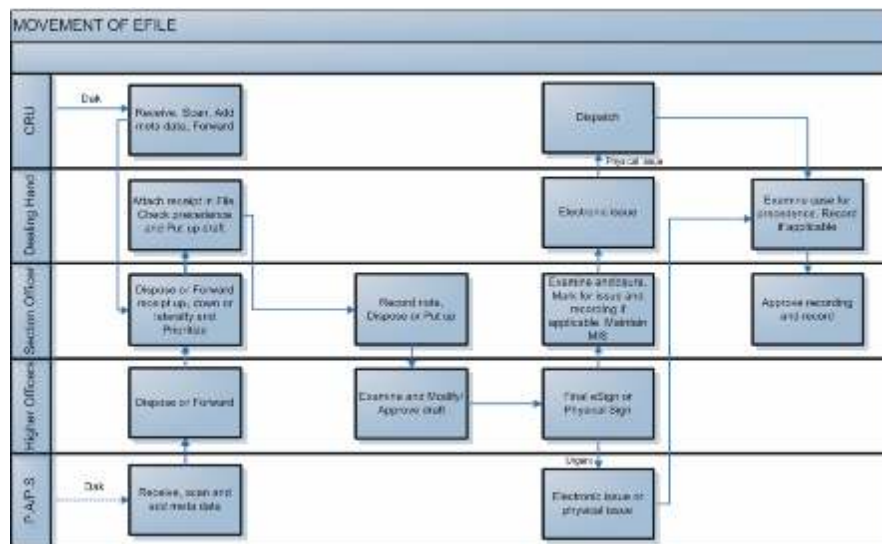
MOVEMENT OF EFILE

CRU

Dak

Receive, Scan, Add meta data, Forward

Dispatch

Physical issue

Dealing Hand

Attach receipt in File, Check precedence and Put up draft

Electronic issue

Examine case for precedence, Record if applicable

Section Officer

Dispose or Forward receipt up, down or laterally and Prioritize

Record note, Dispose or Put up

Examine and adjust, Mark for issue and recording if applicable. Maintain MIS

Approve recording and record

Higher Officers

Dispose or Forward

Examine and Modify/ Approve draft

Final eSign or Physical Sign

Urgent

P.A./P.S.

Dak

Receive, scan and add meta data

Electronic issue or physical issue